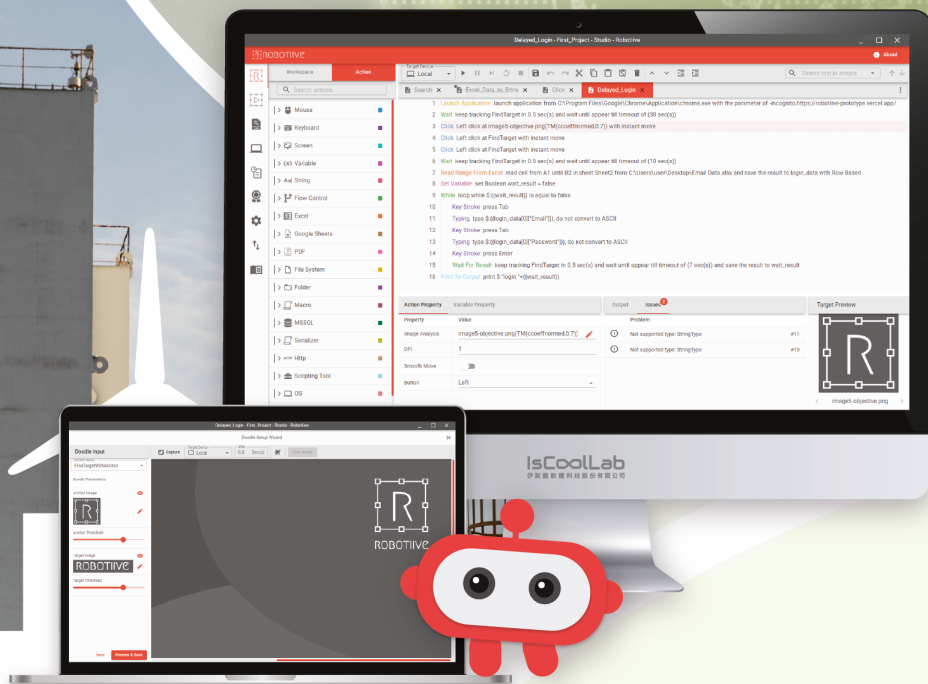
Delayed_Login - First_Project - Studio - Robotiive

ROBOTIIVE

Allen

Workspace

Action

Search activity

Mouse

Keyboard

Screen

Variable

String

Flow Control

Excel

Google Sheets

PDF

File System

Folder

Macro

MSSQL

Serializer

Http

Scripting Tool

OS

Target Device

Local

Search text in scripts

Search

Excel_Data_to_Bitrix

Click

Delayed_Login

1 Launch Application launch application from C:\Program Files\Google\Chrome\Application\chrome.exe with the parameter of -incognito,https://robotiive-prototype.vercel.app/

2 Wait keep tracking FindTarget in 0.5 sec(s) and wait until appear till timeout of (30 sec(s))

3 Click Left click at image5-objective.png(TM(ccoeffnormed,0.7)) with instant move

4 Click Left click at FindTarget with instant move

5 Click Left click at FindTarget with instant move

6 Wait keep tracking FindTarget in 0.5 sec(s) and wait until appear till timeout of (10 sec(s))

7 Read Range From Excel read cell from A1 until B2 in sheet Sheet2 from C:\Users\user\Desktop\Email Data.xlsx and save the result to login_data with Row Based

8 Set Variable set Boolean wait_result = false

9 While loop while !(@wait_result) is equal to false

10 Key Stroke press Tab

11 Typing type $(@login_data[0]["Email"]), do not convert to ASCII

12 Key Stroke press Tab

13 Typing type $(@login_data[0]["Password"]), do not convert to ASCII

14 Key Stroke press Enter

15 Wait For Result keep tracking FindTarget in 0.5 sec(s) and wait until appear till timeout of (7 sec(s)) and save the result to wait_result

16 Print To Output print $"login "+(@wait_result)

Action Property

Variable Property

Property

Value

Image Analysis

image5-objective.png(TM(ccoeffnormed,0.7))

DPI

1

Smooth Move

Button

Left

Output

Issues 2

Problem

Not supported type: StringType

#11

Not supported type: StringType

#13

Target Preview

image5-objective.png

IsCoolLab

伊斯酷軟體科技股份有限公司

Delayed_Login - First_Project - Studio - Robotiive

Doodle Setup Wizard

Doodle Input

FindTargetWithAnchor

Doodle Parameters

anchor image

anchor Threshold

target image

ROBOTIIVE

target threshold

Capture

Target Device

Local

Save

Preview & Save

ROBOTIIVE